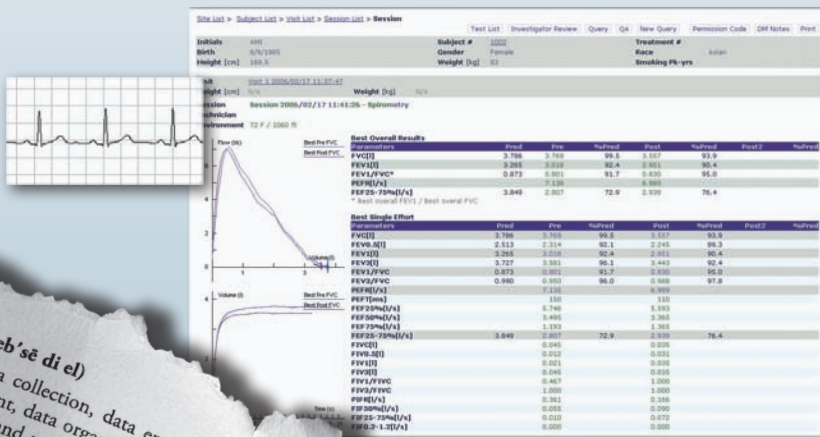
Site List > Subject List > Visit List > Session List > Session

Test List | Investigator Review | Query | QA | New Query | Permission Code | DM Notes | Print

| Initials | AMI | Subject # | 1002 | Treatment # | |
|---|---|---|---|---|---|
| Birth | 6/6/1985 | Gender | Female | Race | Asian |
| Height [cm] | 160.5 | Weight [kg] | 63 | Smoking Pk-yrs | |

Visit | Visit 1 2006/02/17 11:37:47
Height [cm] | N/A | Weight [kg] | N/A
Session | Session 2006/02/17 11:41:26 - Spirometry
Technician |
Environment | 72 F / 1060 ft

Flow (l/s)
Best Pre FVC
Best Post FVC

Volume (l)

Volume (l)
Best Pre FVC
Best Post FVC

Time (s)

Best Overall Results

| Parameters | Pred | Pre | %Pred | Post | %Pred | Post2 | %Pred |
|---|---|---|---|---|---|---|---|
| FVC[l] | 3.786 | 3.769 | 99.5 | 3.557 | 93.9 | | |
| FEV1[l] | 3.265 | 3.018 | 92.4 | 2.951 | 90.4 | | |
| FEV1/FVC* | 0.873 | 0.801 | 91.7 | 0.830 | 95.0 | | |
| PEF[l/s] | | 7.138 | | 6.969 | | | |
| FEF25-75%[l/s] | 3.849 | 2.807 | 72.9 | 2.939 | 76.4 | | |

* Best overall FEV1 / Best overall FVC

Best Single Effort

| Parameters | Pred | Pre | %Pred | Post | %Pred | Post2 | %Pred |
|---|---|---|---|---|---|---|---|
| FVC[l] | 3.786 | 3.769 | 99.5 | 3.557 | 93.9 | | |
| FEV0.5[l] | 2.513 | 2.314 | 92.1 | 2.245 | 89.3 | | |
| FEV1[l] | 3.265 | 3.018 | 92.4 | 2.951 | 90.4 | | |
| FEV3[l] | 3.727 | 3.581 | 96.1 | 3.443 | 92.4 | | |
| FEV1/FVC | 0.873 | 0.801 | 91.7 | 0.830 | 95.0 | | |
| FEV3/FVC | 0.990 | 0.950 | 96.0 | 0.968 | 97.8 | | |
| PEF[l/s] | | 7.138 | | 6.969 | | | |
| PEFT[ms] | | 150 | | 110 | | | |
| FEF25%[l/s] | | 5.746 | | 5.593 | | | |
| FEF50%[l/s] | | 3.495 | | 3.365 | | | |
| FEF75%[l/s] | | 1.193 | | 1.365 | | | |
| FEF25-75%[l/s] | 3.849 | 2.807 | 72.9 | 2.939 | 76.4 | | |
| FIVC[l] | | 0.045 | | 0.035 | | | |
| FIV0.5[l] | | 0.013 | | 0.035 | | | |
| FIV1[l] | | 0.021 | | 0.035 | | | |
| FIV3[l] | | 0.045 | | 0.035 | | | |
| FIV1/FIVC | | 0.467 | | 1.000 | | | |
| FIV3/FIVC | | 1.000 | | 1.000 | | | |
| PIF[l/s] | | 0.361 | | 0.166 | | | |
| FIF50%[l/s] | | 0.055 | | 0.090 | | | |
| FIF25-75%[l/s] | | 0.010 | | 0.072 | | | |
| FIF0.2-1.2[l/s] | | 0.000 | | 0.000 | | | |

eb'sē di el)
a collection, data e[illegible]
nt, data orga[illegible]
and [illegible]